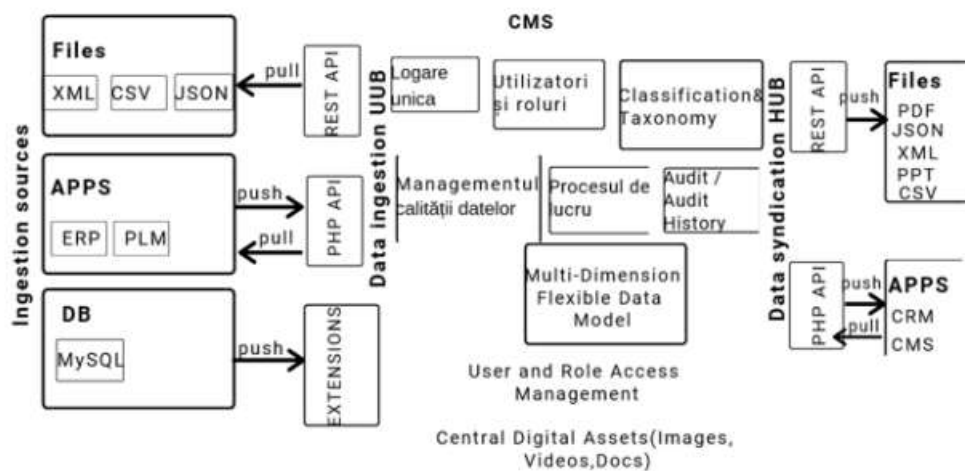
CMS

Ingestion sources

Files

XML CSV JSON

pull

REST API

APPS

push

ERP PLM

pull

PHP API

DB

MySQL

push

EXTENSIONS

Data ingestion UUB

Logare unica

Utilizatori și roluri

Classification& Taxonomy

Managementul calității datelor

Procesul de lucru

Audit / Audit History

Multi-Dimension Flexible Data Model

User and Role Access Management

Central Digital Assets(Images, Videos,Docs)

Data syndication HUB

REST API

push

Files

PDF JSON XML PPT CSV

PHP API

push

pull

APPS

CRM

CMS